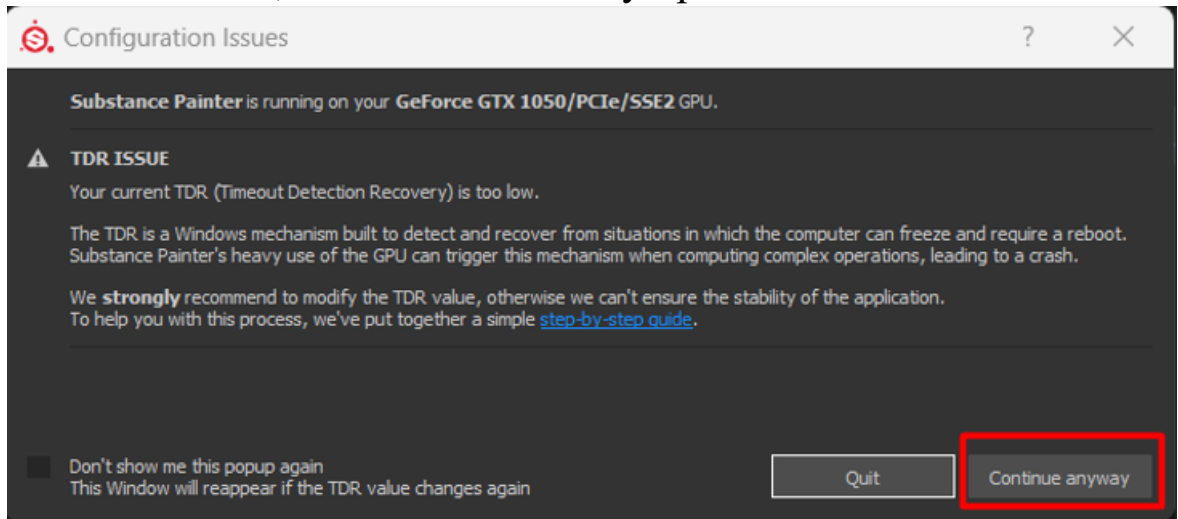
Configuration Issues

?

Substance Painter is running on your GeForce GTX 1050/PCIe/SSE2 GPU.

TDR ISSUE

Your current TDR (Timeout Detection Recovery) is too low.

The TDR is a Windows mechanism built to detect and recover from situations in which the computer can freeze and require a reboot. Substance Painter's heavy use of the GPU can trigger this mechanism when computing complex operations, leading to a crash.

We strongly recommend to modify the TDR value, otherwise we can't ensure the stability of the application. To help you with this process, we've put together a simple step-by-step guide.

Don't show me this popup again
This Window will reappear if the TDR value changes again

Quit

Continue anyway